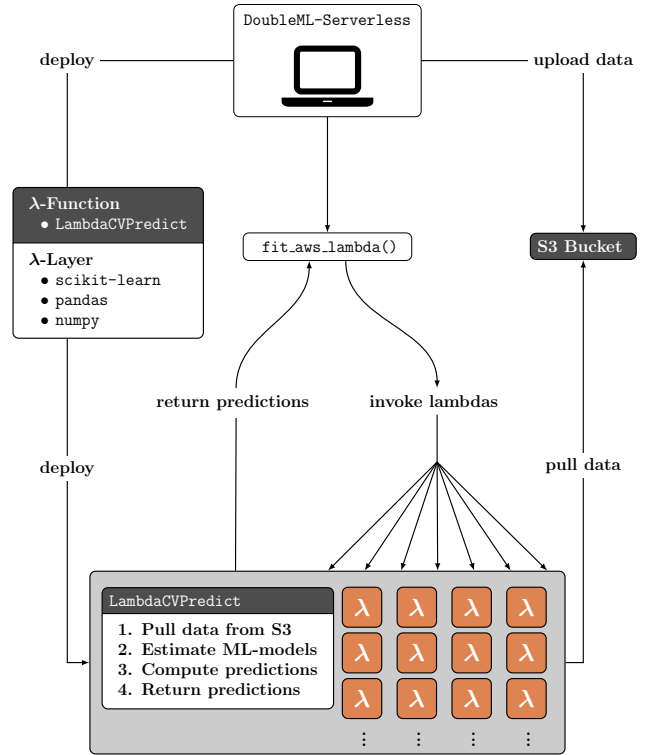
DoubleML-Serverless

deploy

upload data

$\lambda$-Function
• LambdaCVPredict

$\lambda$-Layer
• scikit-learn
• pandas
• numpy

fit_aws_lambda()

S3 Bucket

return predictions

invoke lambdas

deploy

pull data

LambdaCVPredict
1. Pull data from S3
2. Estimate ML-models
3. Compute predictions
4. Return predictions

$\lambda$ $\lambda$ $\lambda$ $\lambda$
$\lambda$ $\lambda$ $\lambda$ $\lambda$
$\lambda$ $\lambda$ $\lambda$ $\lambda$
$\vdots$ $\vdots$ $\vdots$ $\vdots$